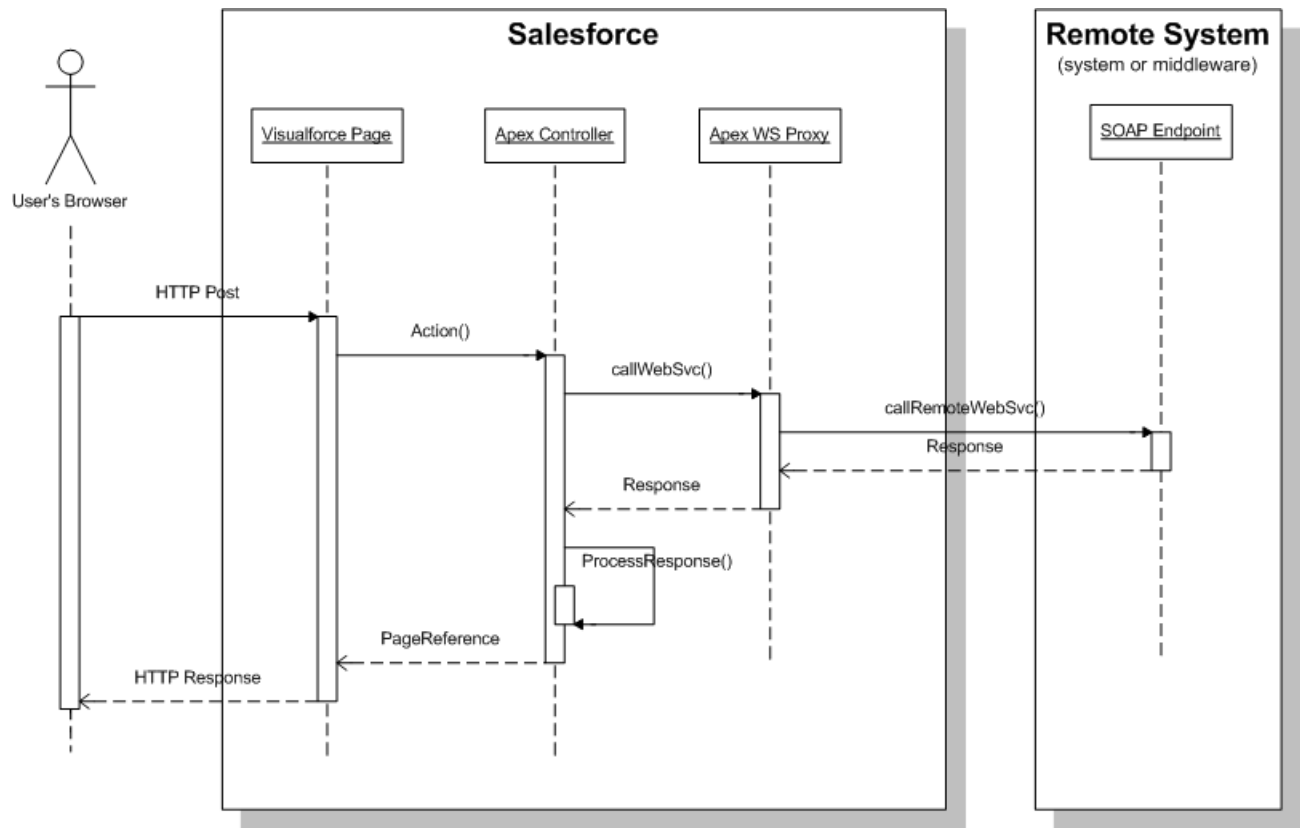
Salesforce

Remote System
(system or middleware)

User's Browser

Visualforce Page

Apex Controller

Apex WS Proxy

SOAP Endpoint

HTTP Post

Action()

callWebSvc()

callRemoteWebSvc()

Response

Response

ProcessResponse()

PageReference

HTTP Response